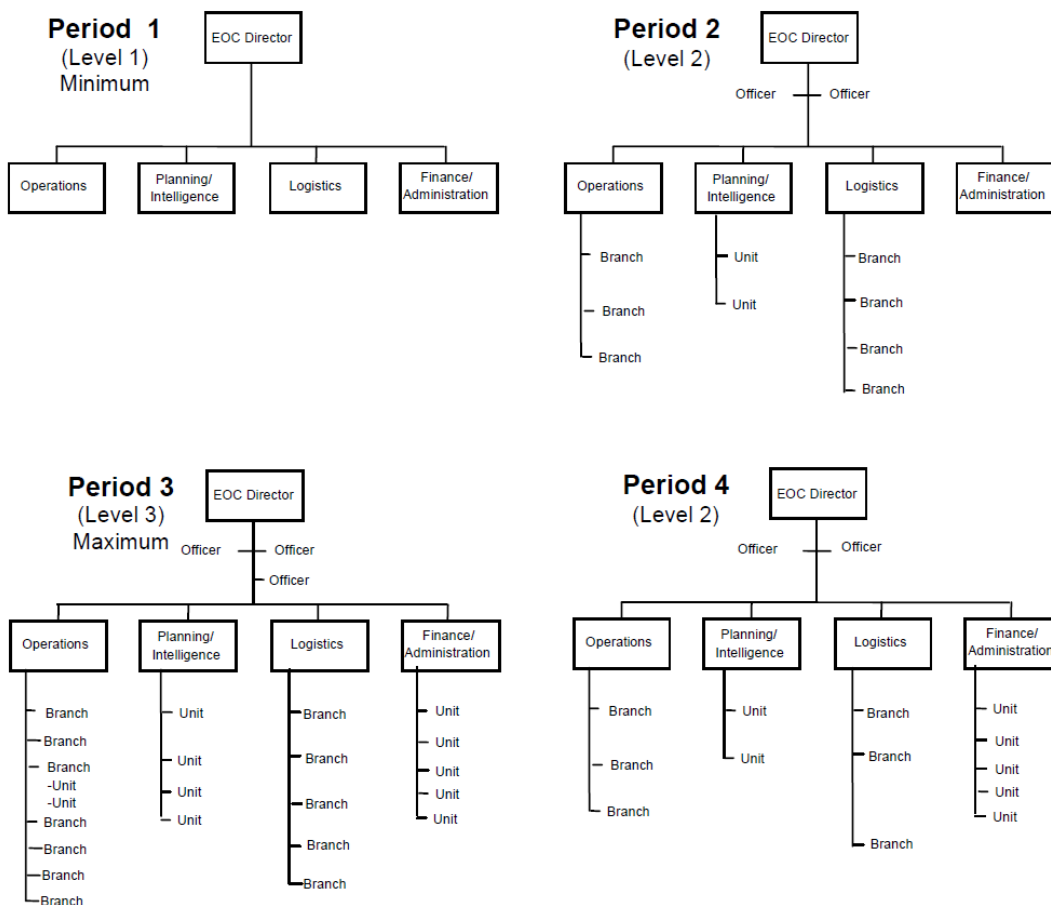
Period 1
(Level 1)
Minimum

EOC Director

Operations
Planning/ Intelligence
Logistics
Finance/ Administration

Period 2
(Level 2)

EOC Director

Officer
Officer

Operations
Branch
Branch
Branch

Planning/ Intelligence
Unit
Unit

Logistics
Branch
Branch
Branch
Branch

Finance/ Administration

Period 3
(Level 3)
Maximum

EOC Director

Officer
Officer
Officer

Operations
Branch
Branch
Branch
-Unit
-Unit
Branch
Branch
Branch
Branch

Planning/ Intelligence
Unit
Unit
Unit
Unit

Logistics
Branch
Branch
Branch
Branch
Branch

Finance/ Administration
Unit
Unit
Unit
Unit
Unit

Period 4
(Level 2)

EOC Director

Officer
Officer

Operations
Branch
Branch
Branch

Planning/ Intelligence
Unit
Unit

Logistics
Branch
Branch
Branch

Finance/ Administration
Unit
Unit
Unit
Unit
Unit